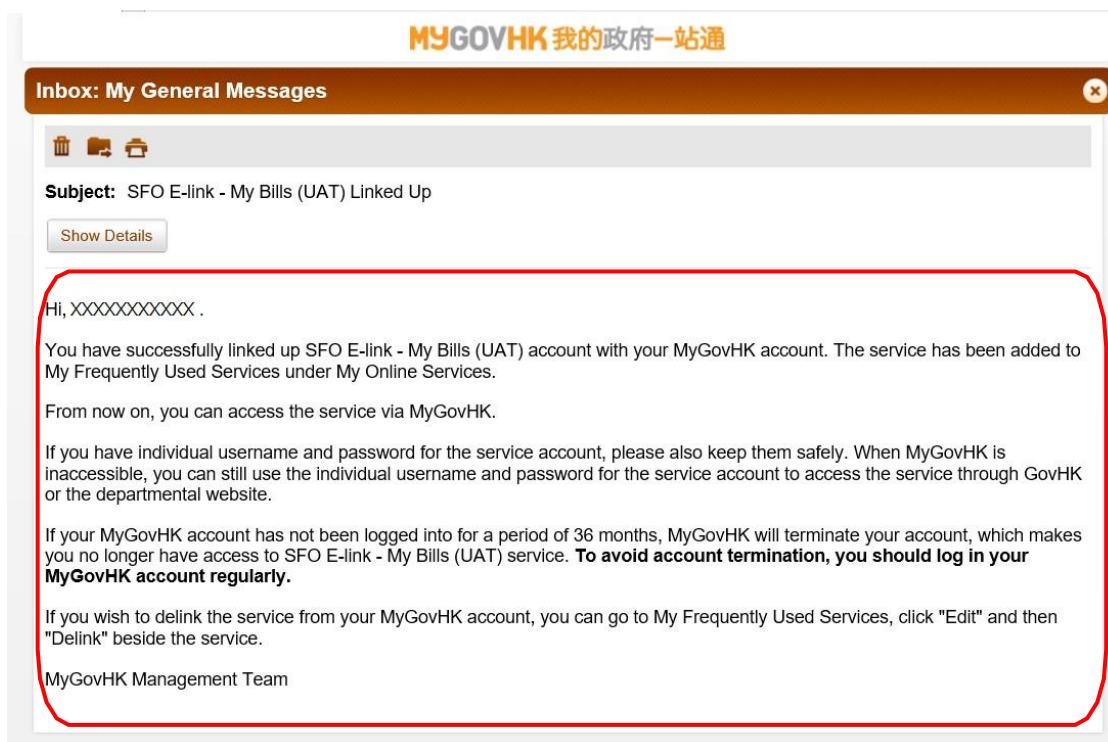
MYGOVHK 我的政府一站通

Inbox: My General Messages

Subject: SFO E-link - My Bills (UAT) Linked Up

Show Details

Hi, XXXXXXXXXXX .

You have successfully linked up SFO E-link - My Bills (UAT) account with your MyGovHK account. The service has been added to My Frequently Used Services under My Online Services.

From now on, you can access the service via MyGovHK.

If you have individual username and password for the service account, please also keep them safely. When MyGovHK is inaccessible, you can still use the individual username and password for the service account to access the service through GovHK or the departmental website.

If your MyGovHK account has not been logged into for a period of 36 months, MyGovHK will terminate your account, which makes you no longer have access to SFO E-link - My Bills (UAT) service. **To avoid account termination, you should log in your MyGovHK account regularly.**

If you wish to delink the service from your MyGovHK account, you can go to My Frequently Used Services, click "Edit" and then "Delink" beside the service.

MyGovHK Management Team